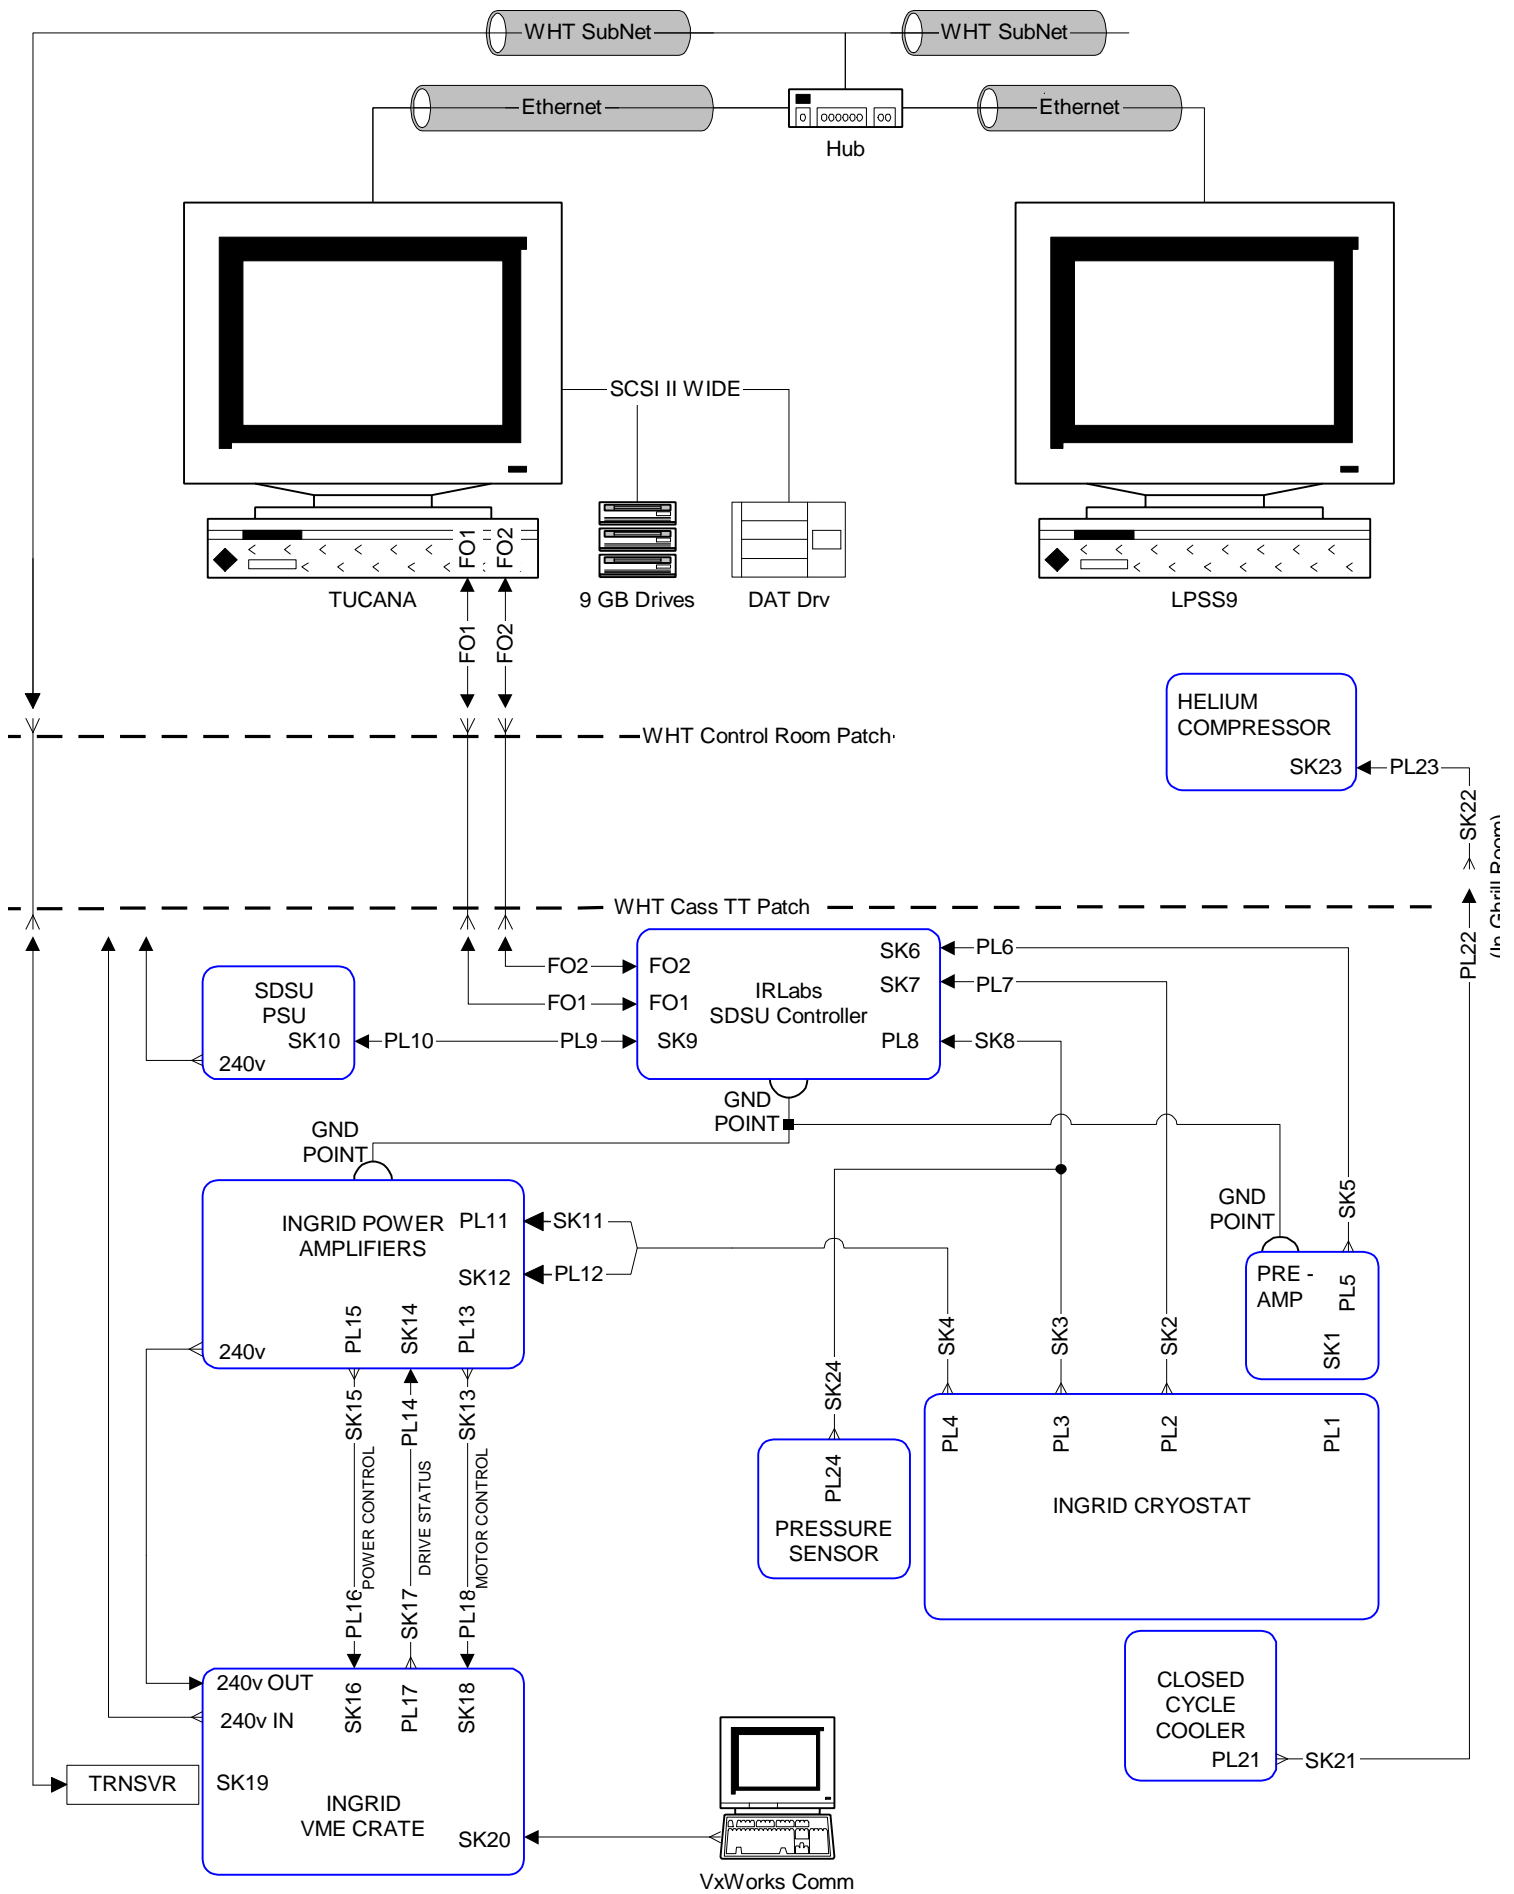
WHT SubNet
WHT SubNet
Ethernet
Ethernet
Hub
SCSI II WIDE
FO1 FO2
TUCANA
9 GB Drives
DAT Drv
LPSS9
FO1 FO2
HELIUM COMPRESSOR
SK23
PL23
WHT Control Room Patch
SK22
(In Chill Room)
PL22
WHT Cass TT Patch
SDSU PSU
SK10
240v
PL10
PL9
FO2
FO1
FO2
FO1
SK9
IRLabs SDSU Controller
SK6
SK7
PL8
PL6
PL7
SK8
GND POINT
GND POINT
INGRID POWER AMPLIFIERS
PL11
SK12
SK11
PL12
240v
PL15
SK14
PL13
GND POINT
SK5
PRE - AMP
PL5
SK1
SK4
SK3
SK2
SK24
SK15
PL14
SK13
POWER CONTROL
DRIVE STATUS
MOTOR CONTROL
PL24
PRESSURE SENSOR
PL4
PL3
PL2
PL1
INGRID CRYOSTAT
PL16
SK17
PL18
240v OUT
240v IN
SK16
PL17
SK18
TRNSVR
SK19
INGRID VME CRATE
SK20
VxWorks Comm
CLOSED CYCLE COOLER
PL21
SK21